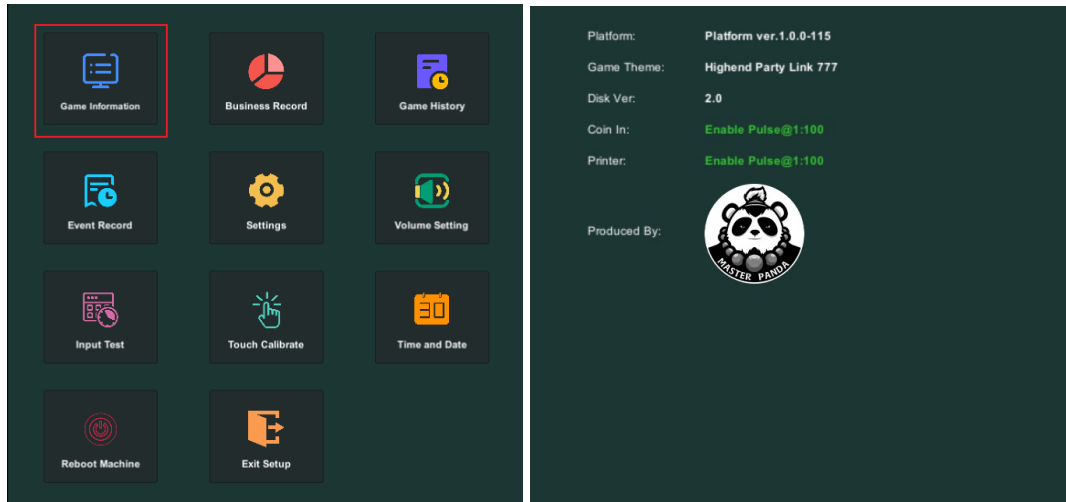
Game Information

Business Record

Game History

Event Record

Settings

Volume Setting

Input Test

Touch Calibrate

30

Time and Date

Reboot Machine

Exit Setup

| | |
|---|---|
| Platform: | Platform ver.1.0.0-115 |
| Game Theme: | Highend Party Link 777 |
| Disk Ver: | 2.0 |
| Coin In: | Enable Pulse@1:100 |
| Printer: | Enable Pulse@1:100 |

Produced By:

MASTER PANDA